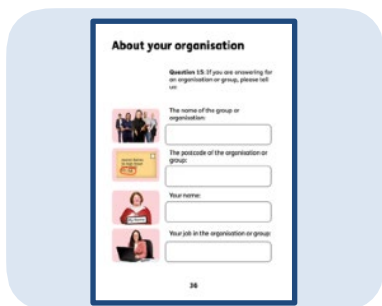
About your organisation

Question 15: If you are answering for an organisation or group, please tell us

The name of the group or organisation:

The postcode of the organisation or group:

Your name:

Your job in the organisation or group:

36